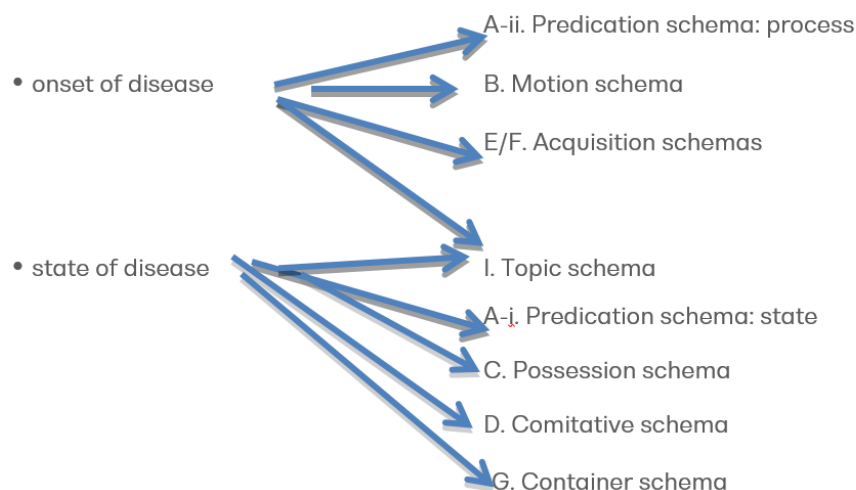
• onset of disease

• state of disease

A-ii. Predication schema: process

B. Motion schema

E/F. Acquisition schemas

I. Topic schema

A-i. Predication schema: state

C. Possession schema

D. Comitative schema

G. Container schema